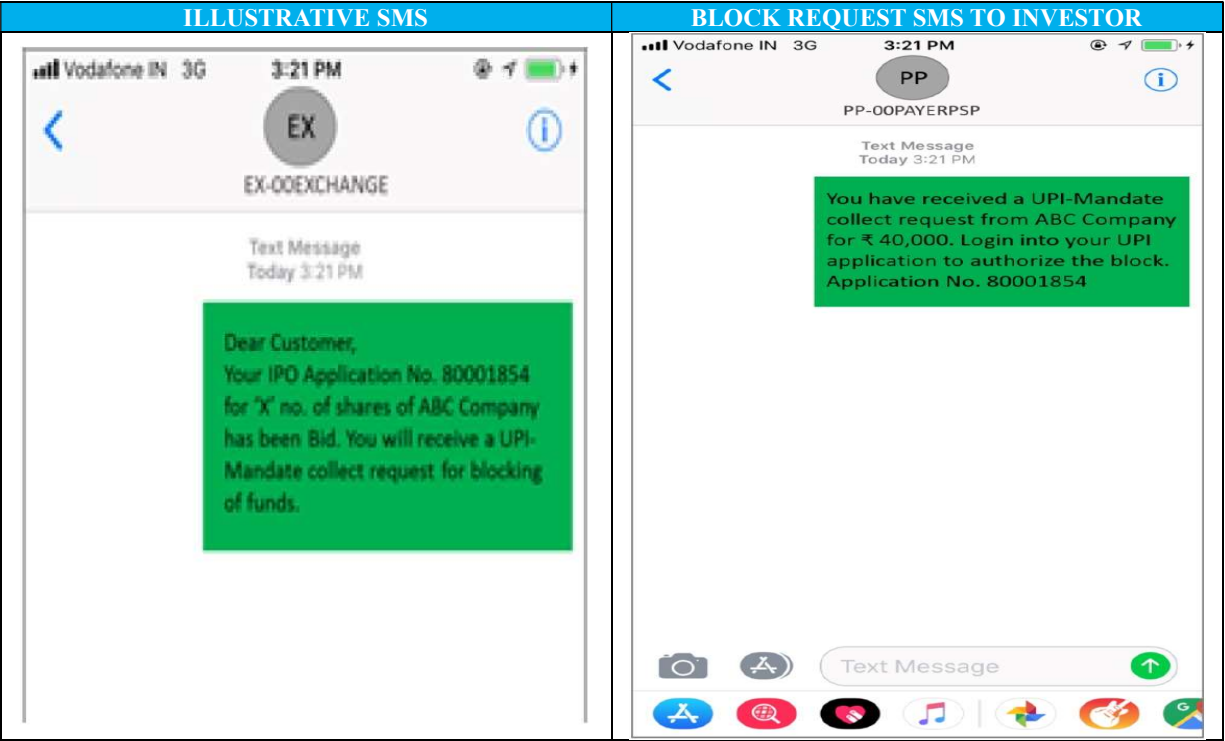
| ILLUSTRATIVE SMS | BLOCK REQUEST SMS TO INVESTOR |
|---|---|
| Vodafone IN 3G 3:21 PM<br>EX<br>EX-00EXCHANGE<br>Text Message<br>Today 3:21 PM<br>Dear Customer,<br>Your IPO Application No. 80001854 for 'X' no. of shares of ABC Company has been Bid. You will receive a UPI-Mandate collect request for blocking of funds. | Vodafone IN 3G 3:21 PM<br>PP<br>PP-00PAYERPSP<br>Text Message<br>Today 3:21 PM<br>You have received a UPI-Mandate collect request from ABC Company for ₹ 40,000. Login into your UPI application to authorize the block. Application No. 80001854<br>Text Message |